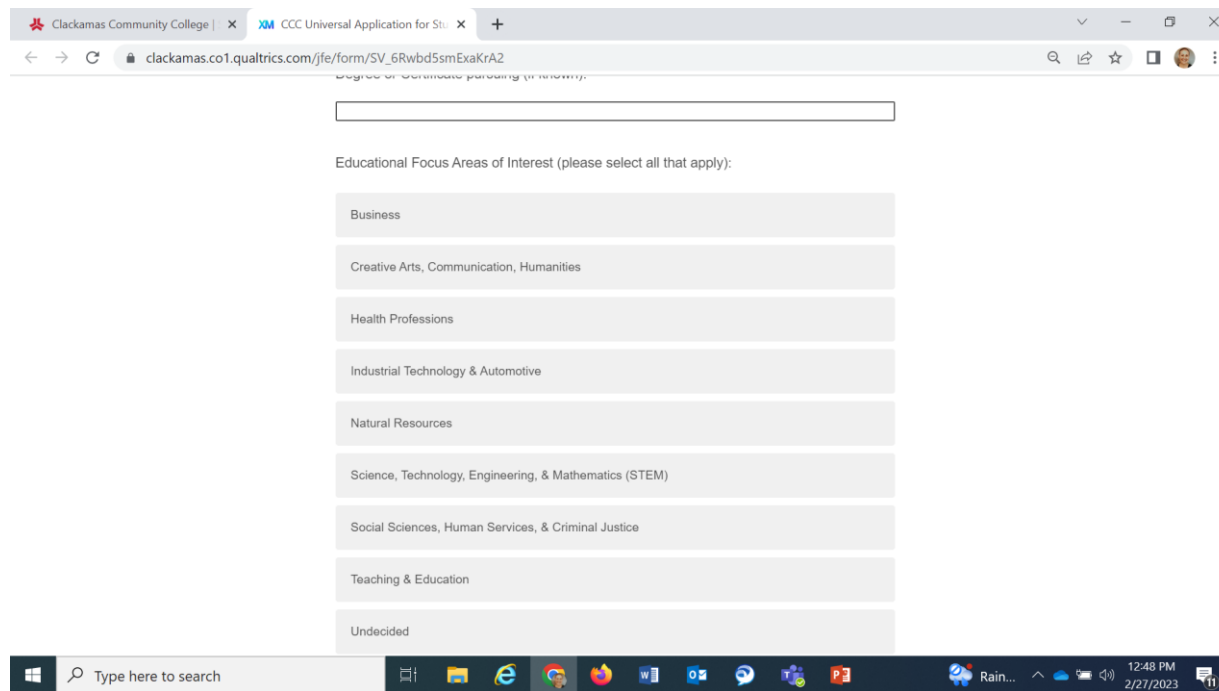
Clackamas Community College | ×
XM CCC Universal Application for Stu ×
+

clackamas.co1.qualtrics.com/jfe/form/SV_6Rwbd5smExaKrA2

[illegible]

Educational Focus Areas of Interest (please select all that apply):

Business

Creative Arts, Communication, Humanities

Health Professions

Industrial Technology & Automotive

Natural Resources

Science, Technology, Engineering, & Mathematics (STEM)

Social Sciences, Human Services, & Criminal Justice

Teaching & Education

Undecided

Type here to search

Rain...

12:48 PM
2/27/2023

11